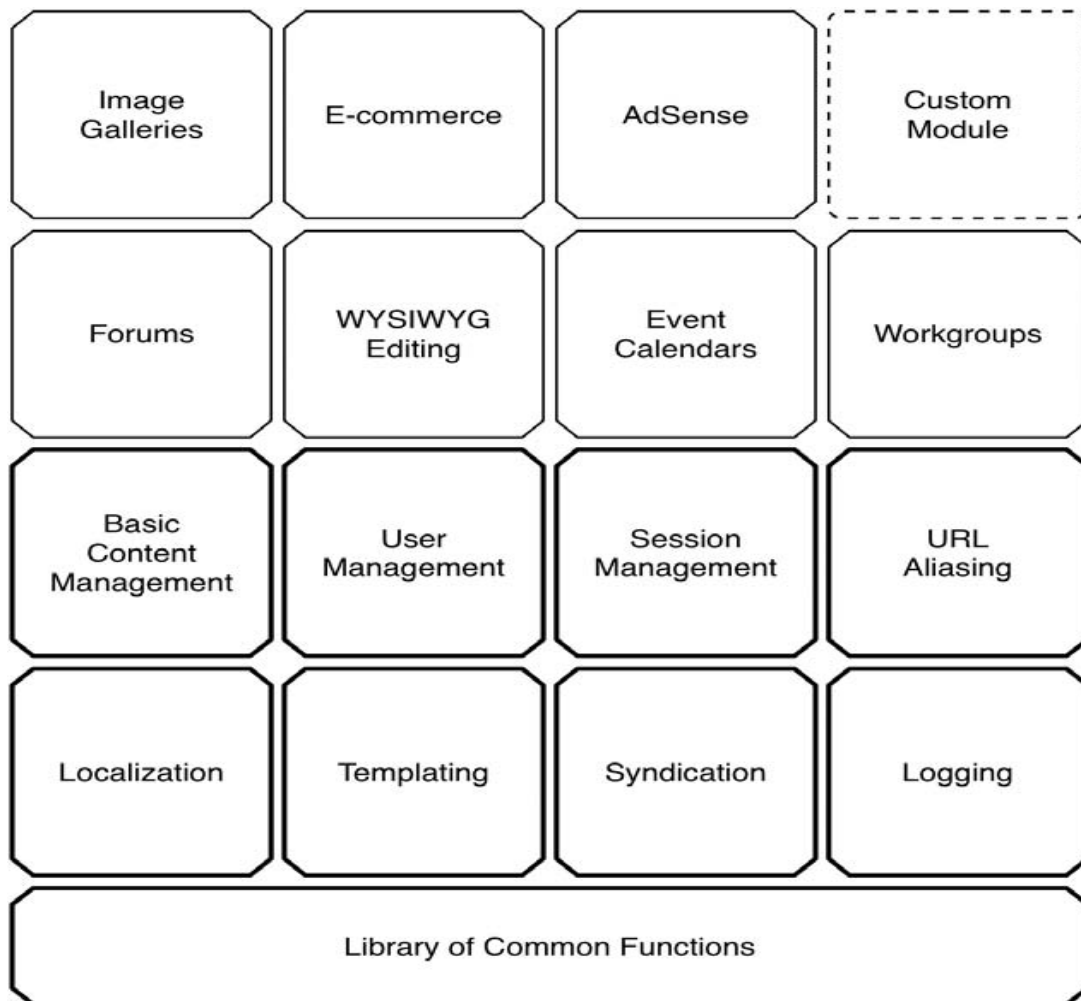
Image Galleries

E-commerce

AdSense

Custom Module

Forums

WYSIWYG Editing

Event Calendars

Workgroups

Basic Content Management

User Management

Session Management

URL Aliasing

Localization

Templating

Syndication

Logging

Library of Common Functions